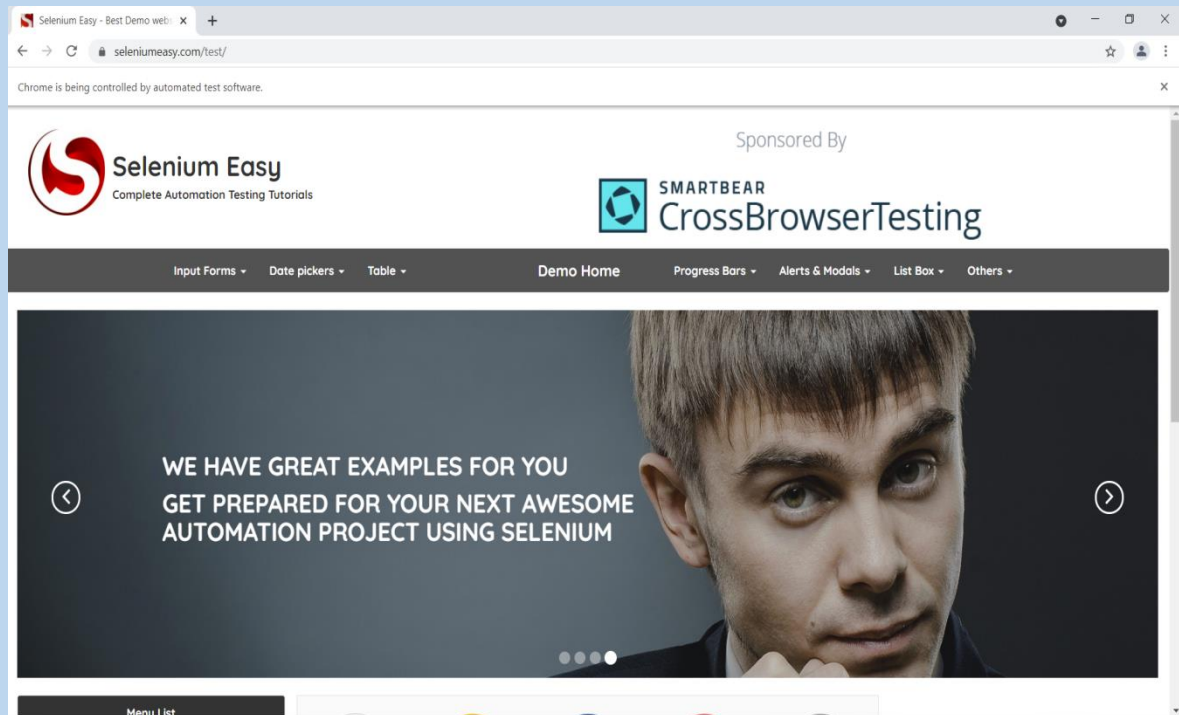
Selenium Easy - Best Demo webs ×

seleniumeasy.com/test/

Chrome is being controlled by automated test software.

Selenium Easy
Complete Automation Testing Tutorials

Sponsored By

SMARTBEAR
CrossBrowserTesting

Input Forms ▾ Date pickers ▾ Table ▾ Demo Home Progress Bars ▾ Alerts & Modals ▾ List Box ▾ Others ▾

WE HAVE GREAT EXAMPLES FOR YOU
GET PREPARED FOR YOUR NEXT AWESOME AUTOMATION PROJECT USING SELENIUM

Menu List